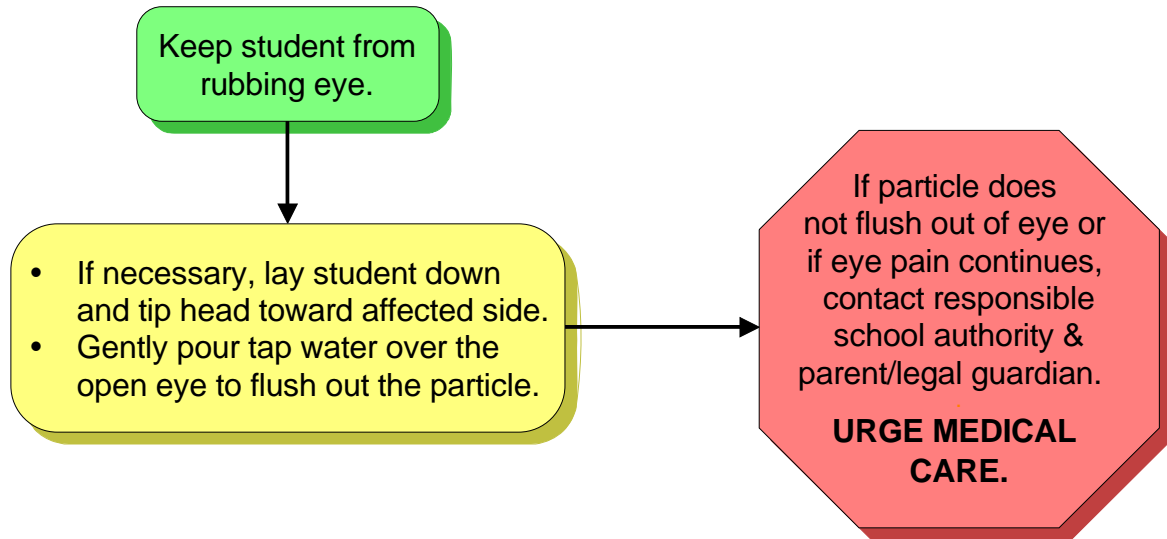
Keep student from rubbing eye.

- If necessary, lay student down and tip head toward affected side.
- Gently pour tap water over the open eye to flush out the particle.

If particle does not flush out of eye or if eye pain continues, contact responsible school authority & parent/legal guardian.

URGE MEDICAL CARE.